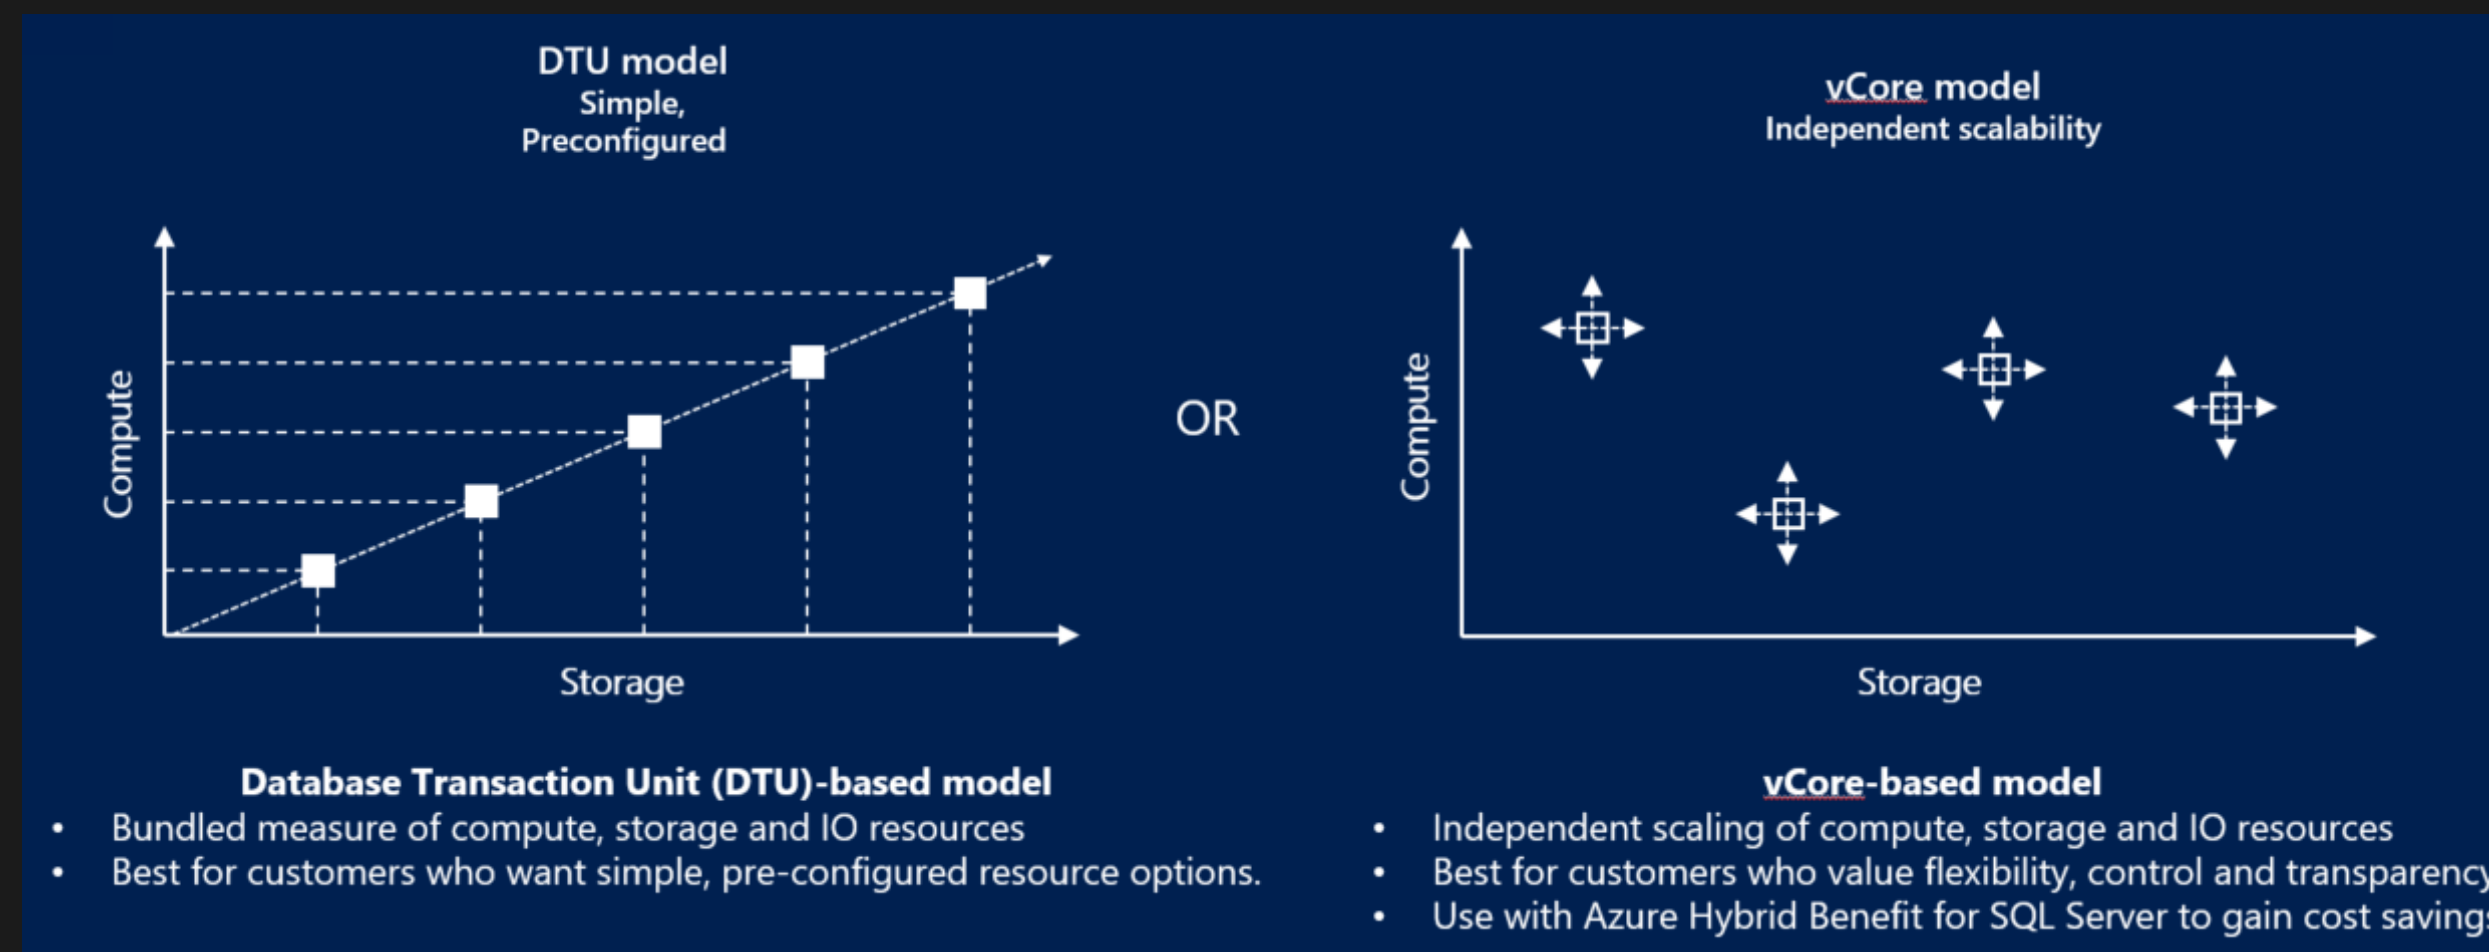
DTU model
Simple,
Preconfigured

Compute

Storage

OR

vCore model
Independent scalability

Compute

Storage

Database Transaction Unit (DTU)-based model

- Bundled measure of compute, storage and IO resources
- Best for customers who want simple, pre-configured resource options.

vCore-based model

- Independent scaling of compute, storage and IO resources
- Best for customers who value flexibility, control and transparenc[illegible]
- Use with Azure Hybrid Benefit for SQL Server to gain cost saving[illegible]